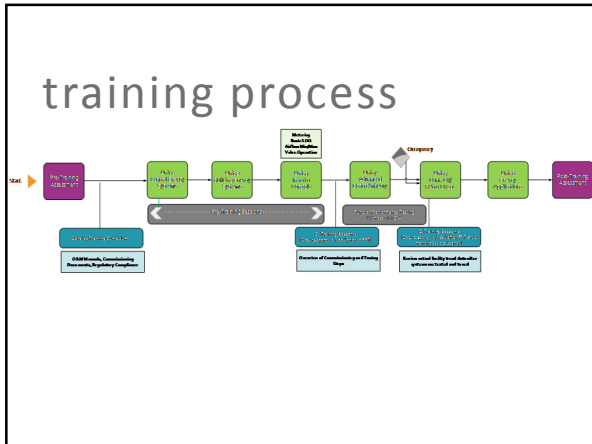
training process

Start

Pre-Training Assessment

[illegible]

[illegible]

Metering Basic 1.0X Airflow Modifier Video Operation

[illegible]

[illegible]

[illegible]

Competency

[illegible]

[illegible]

Post-Training Assessment

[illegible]

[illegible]

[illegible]

O&M Manuals, Commissioning Documents, Regulatory Compliance

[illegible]

Overview of Commissioning and Testing Steps

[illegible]

Review actual facility trend data after systems are tested and tuned